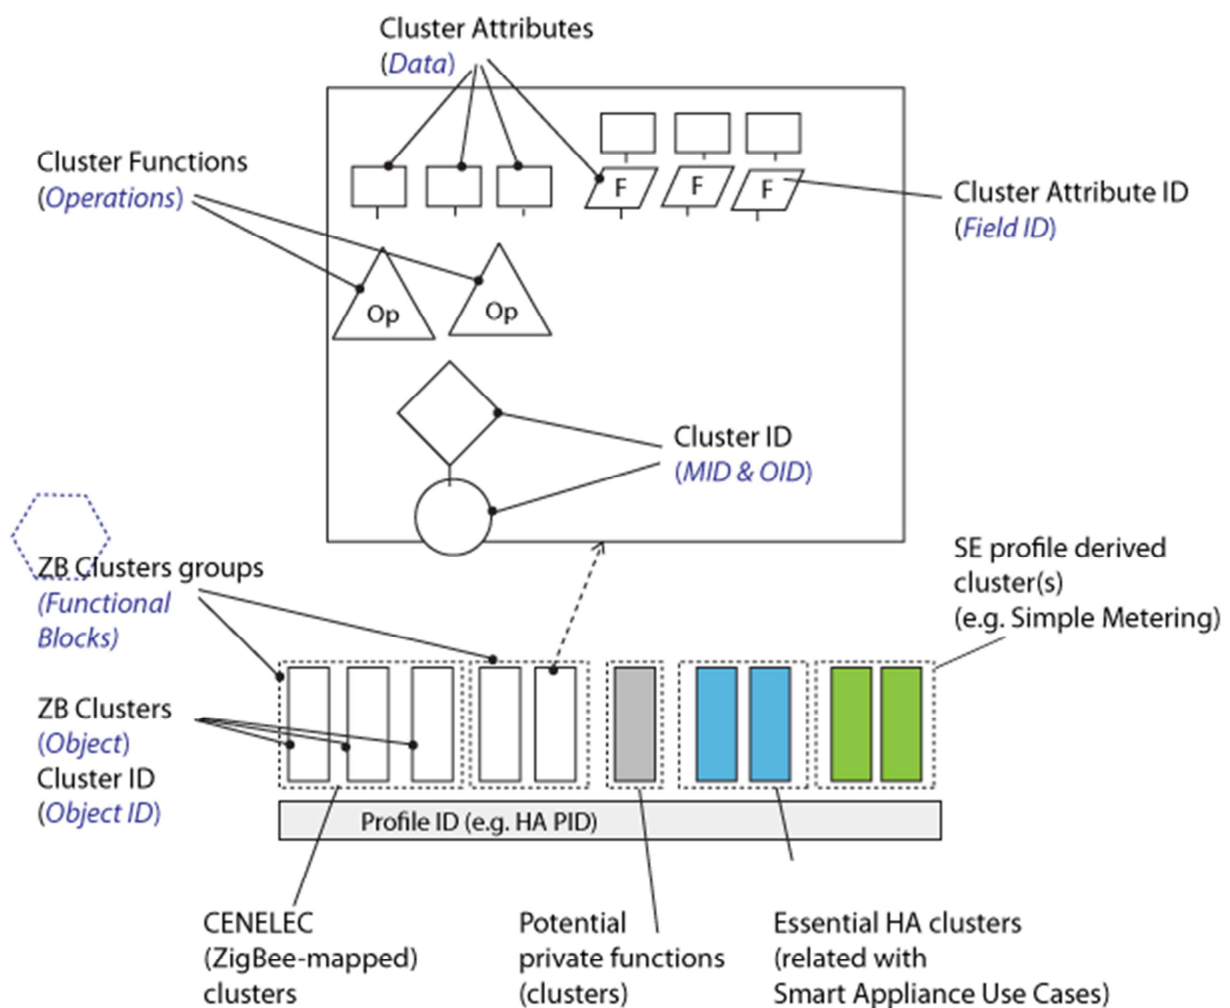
Cluster Attributes
(Data)

Cluster Functions
(Operations)

F F F

Cluster Attribute ID
(Field ID)

Op Op

Cluster ID
(MID & OID)

ZB Clusters groups
(Functional Blocks)

SE profile derived cluster(s)
(e.g. Simple Metering)

ZB Clusters
(Object)
Cluster ID
(Object ID)

Profile ID (e.g. HA PID)

CENELEC
(ZigBee-mapped)
clusters

Potential
private functions
(clusters)

Essential HA clusters
(related with
Smart Appliance Use Cases)